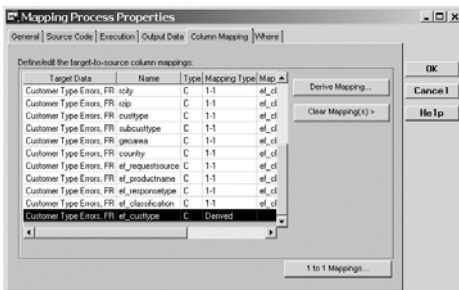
Mapping Process Properties

General | Source Code | Execution | Output Data | Column Mapping | Where

Define/edit the target-to-source column mappings:

| Target Data | Name | Type | Mapping Type | Map |
|---|---|---|---|---|
| Customer Type Errors, FR | city | C | 1-1 | ef_cl |
| Customer Type Errors, FR | zip | C | 1-1 | ef_cl |
| Customer Type Errors, FR | custtype | C | 1-1 | ef_cl |
| Customer Type Errors, FR | subcusttype | C | 1-1 | ef_cl |
| Customer Type Errors, FR | geoarea | C | 1-1 | ef_cl |
| Customer Type Errors, FR | country | C | 1-1 | ef_cl |
| Customer Type Errors, FR | ef_requestsource | C | 1-1 | ef_cl |
| Customer Type Errors, FR | ef_productname | C | 1-1 | ef_cl |
| Customer Type Errors, FR | ef_responsetype | C | 1-1 | ef_cl |
| Customer Type Errors, FR | ef_classification | C | 1-1 | ef_cl |
| Customer Type Errors, FR | ef_custtype | C | Derived | |

Derive Mapping...

Clear Mapping(s) >

1 to 1 Mappings...

OK

Cancel

Help